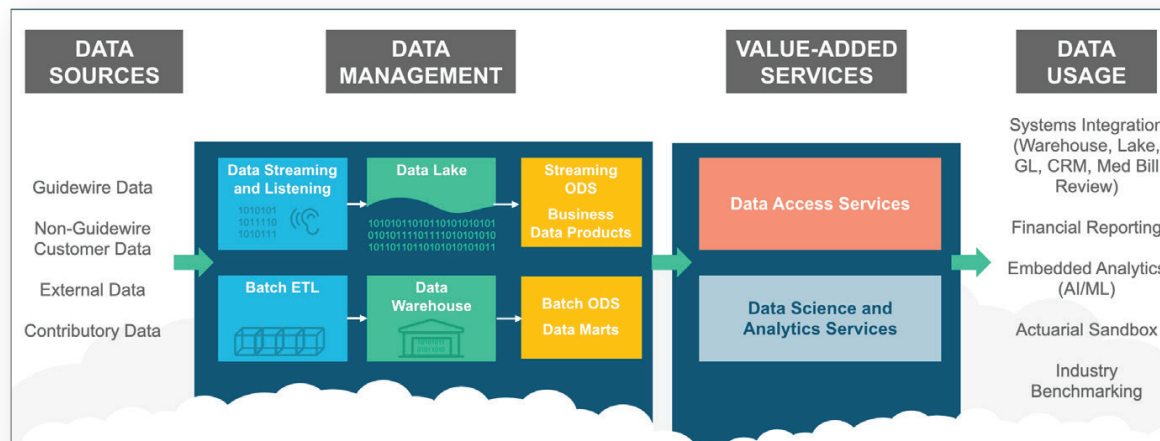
DATA SOURCES

Guidewire Data

Non-Guidewire Customer Data

External Data

Contributory Data

DATA MANAGEMENT

Data Streaming and Listening

1010101
1011110
1010111

Data Lake

10101011010110101010101
01010111011110101010101
10110110101010101010011

Streaming ODS

Business Data Products

Batch ETL

Data Warehouse

Batch ODS

Data Marts

VALUE-ADDED SERVICES

Data Access Services

Data Science and Analytics Services

DATA USAGE

Systems Integration (Warehouse, Lake, GL, CRM, Med Bill Review)

Financial Reporting

Embedded Analytics (AI/ML)

Actuarial Sandbox

Industry Benchmarking